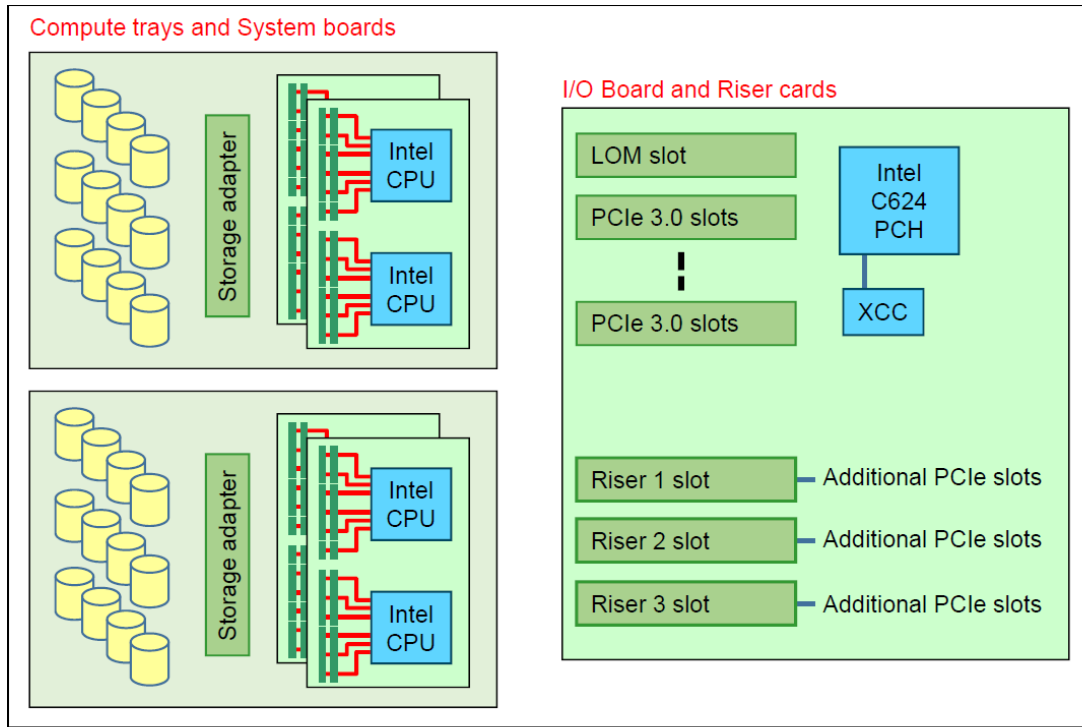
Compute trays and System boards

Storage adapter

Intel CPU

Intel CPU

Storage adapter

Intel CPU

Intel CPU

I/O Board and Riser cards

LOM slot

PCIe 3.0 slots

PCIe 3.0 slots

Intel C624 PCH

XCC

Riser 1 slot

Additional PCIe slots

Riser 2 slot

Additional PCIe slots

Riser 3 slot

Additional PCIe slots